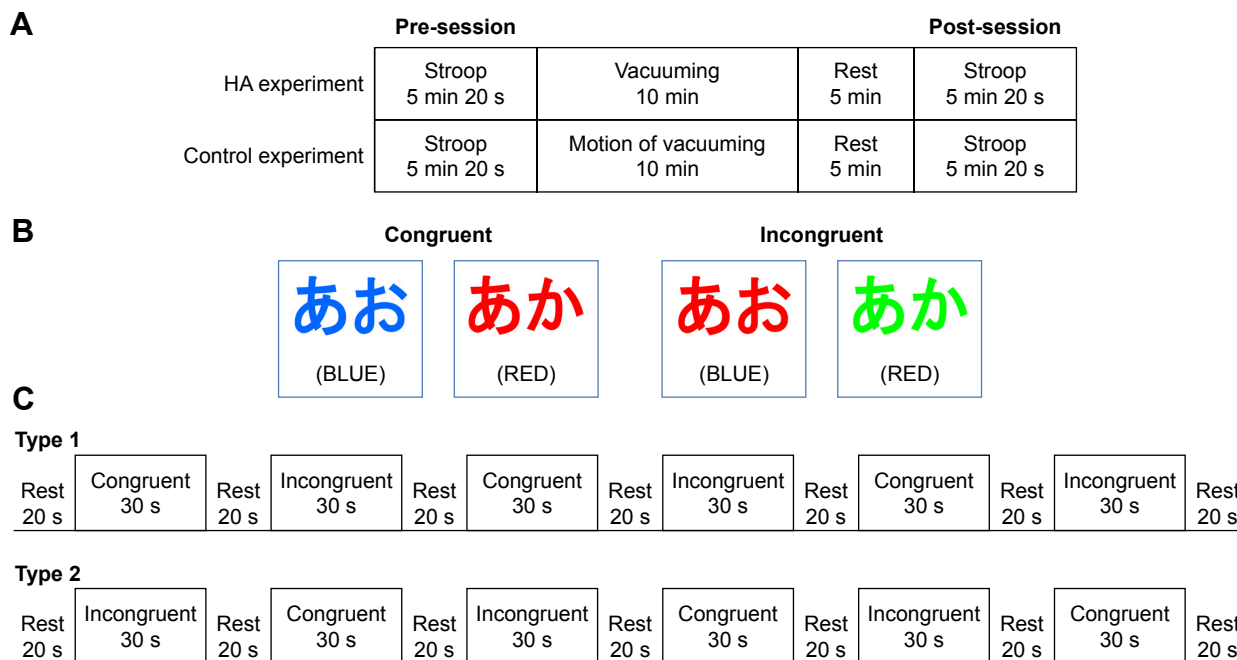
A

| | Pre-session | | | Post-session |
|---|---|---|---|---|
| HA experiment | Stroop 5 min 20 s | Vacuuming 10 min | Rest 5 min | Stroop 5 min 20 s |
| Control experiment | Stroop 5 min 20 s | Motion of vacuuming 10 min | Rest 5 min | Stroop 5 min 20 s |

B

Congruent

あお (BLUE)

あか (RED)

Incongruent

あお (BLUE)

あか (RED)

C

Type 1

Rest 20 s | Congruent 30 s | Rest 20 s | Incongruent 30 s | Rest 20 s | Congruent 30 s | Rest 20 s | Incongruent 30 s | Rest 20 s | Congruent 30 s | Rest 20 s | Incongruent 30 s | Rest 20 s

Type 2

Rest 20 s | Incongruent 30 s | Rest 20 s | Congruent 30 s | Rest 20 s | Incongruent 30 s | Rest 20 s | Congruent 30 s | Rest 20 s | Incongruent 30 s | Rest 20 s | Congruent 30 s | Rest 20 s